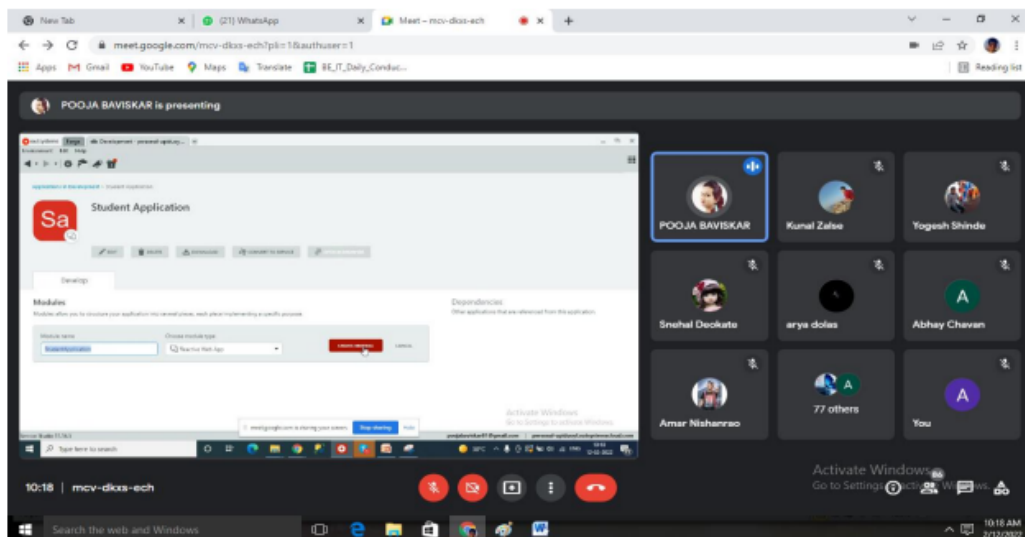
New Tab
(21) WhatsApp
Meet – mcv-dkxs-ech
meet.google.com/mcv-dkxs-ech?pli=1&authuser=1
Apps Gmail YouTube Maps Translate BE_IT_Daily_Conduc...
Reading list

POOJA BAVISKAR is presenting

Student Application
Develop
Modules
Modules allow you to structure your application into several pieces, each piece implementing a specific purpose.
Module name
Choose module type
Dependencies
Other applications that are referenced from this application.
Activate Windows
Go to Settings to activate Windows.
meet.google.com is sharing your screen. Stop sharing Hide
Type here to search

POOJA BAVISKAR
Kunal Zalse
Yogesh Shinde
Snehal Deokate
arya dolas
A
Abhay Chavan
Amar Nishanrao
A
77 others
A
You

Activate Windows
Go to Settings to activate Windows.

10:18 | mcv-dkxs-ech

Search the web and Windows
10:18 AM
2/12/2022